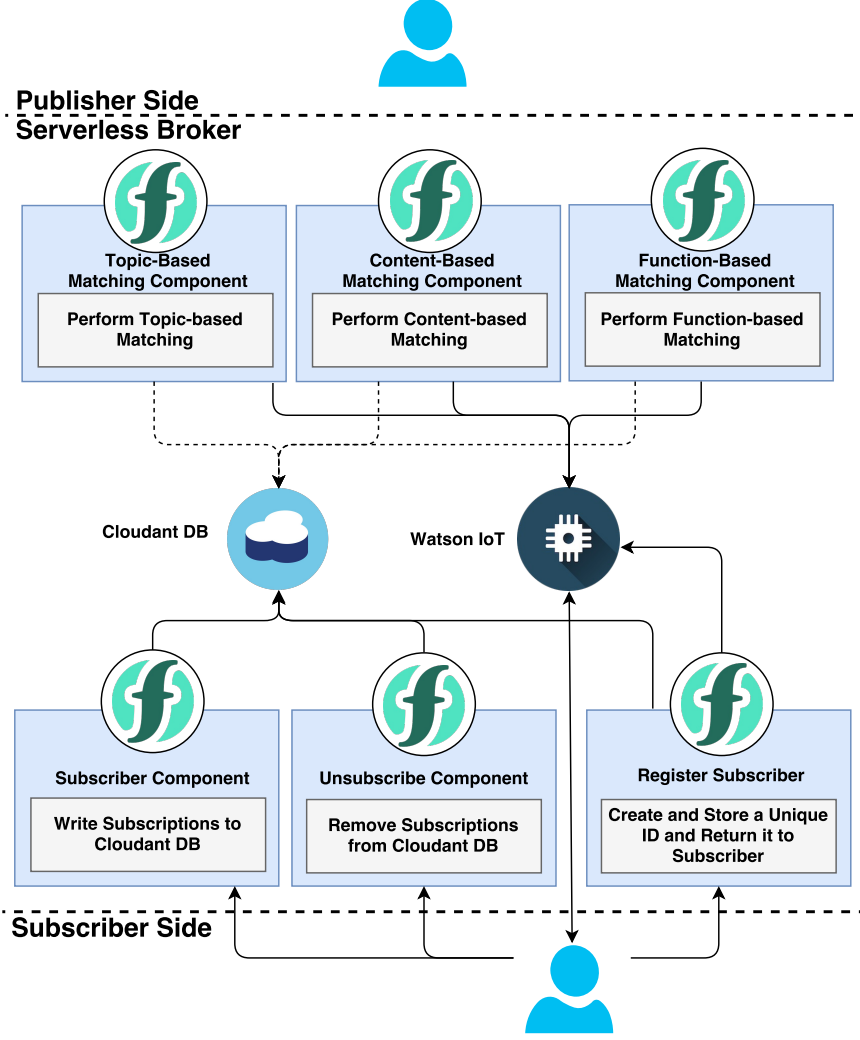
Publisher Side

Serverless Broker

Topic-Based Matching Component

Perform Topic-based Matching

Content-Based Matching Component

Perform Content-based Matching

Function-Based Matching Component

Perform Function-based Matching

Cloudant DB

Watson IoT

Subscriber Component

Write Subscriptions to Cloudant DB

Unsubscribe Component

Remove Subscriptions from Cloudant DB

Register Subscriber

Create and Store a Unique ID and Return it to Subscriber

Subscriber Side